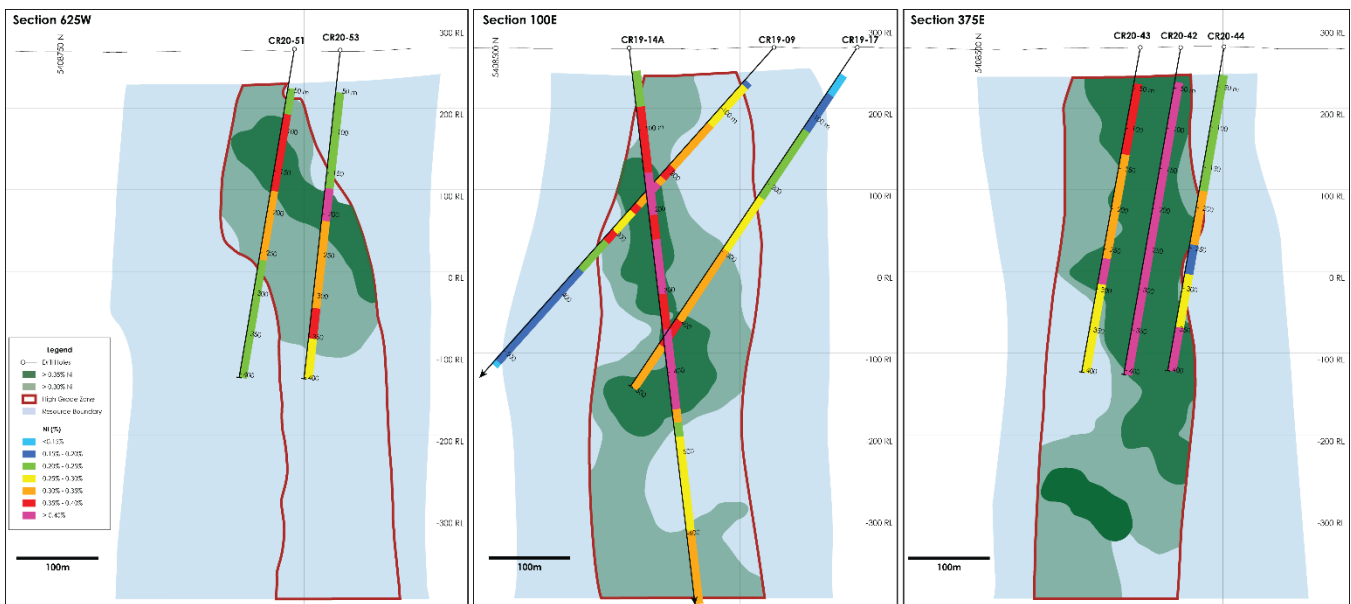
Section 625W

5408750 N

CR20-51
CR20-53

300 RL
200 RL
100 RL
0 RL
-100 RL

50 m
100
150
200
250
300
350
400

Legend
Drill holes
> 0.35% Ni
> 0.30% Ni
High Grade Zone
Resource Boundary

Ni (%)
<0.15%
0.15% - 0.20%
0.20% - 0.25%
0.25% - 0.30%
0.30% - 0.35%
0.35% - 0.40%
> 0.40%

100m

Section 100E

5408500 N

CR19-14A
CR19-09
CR19-17

300 RL
200 RL
100 RL
0 RL
-100 RL
-200 RL
-300 RL

50 m
100
150
200
250
300
350
400
450
500

100m

Section 375E

5408500 N

CR20-43
CR20-42
CR20-44

300 RL
200 RL
100 RL
0 RL
-100 RL
-200 RL
-300 RL

50 m
100
150
200
250
300
350
400

100m